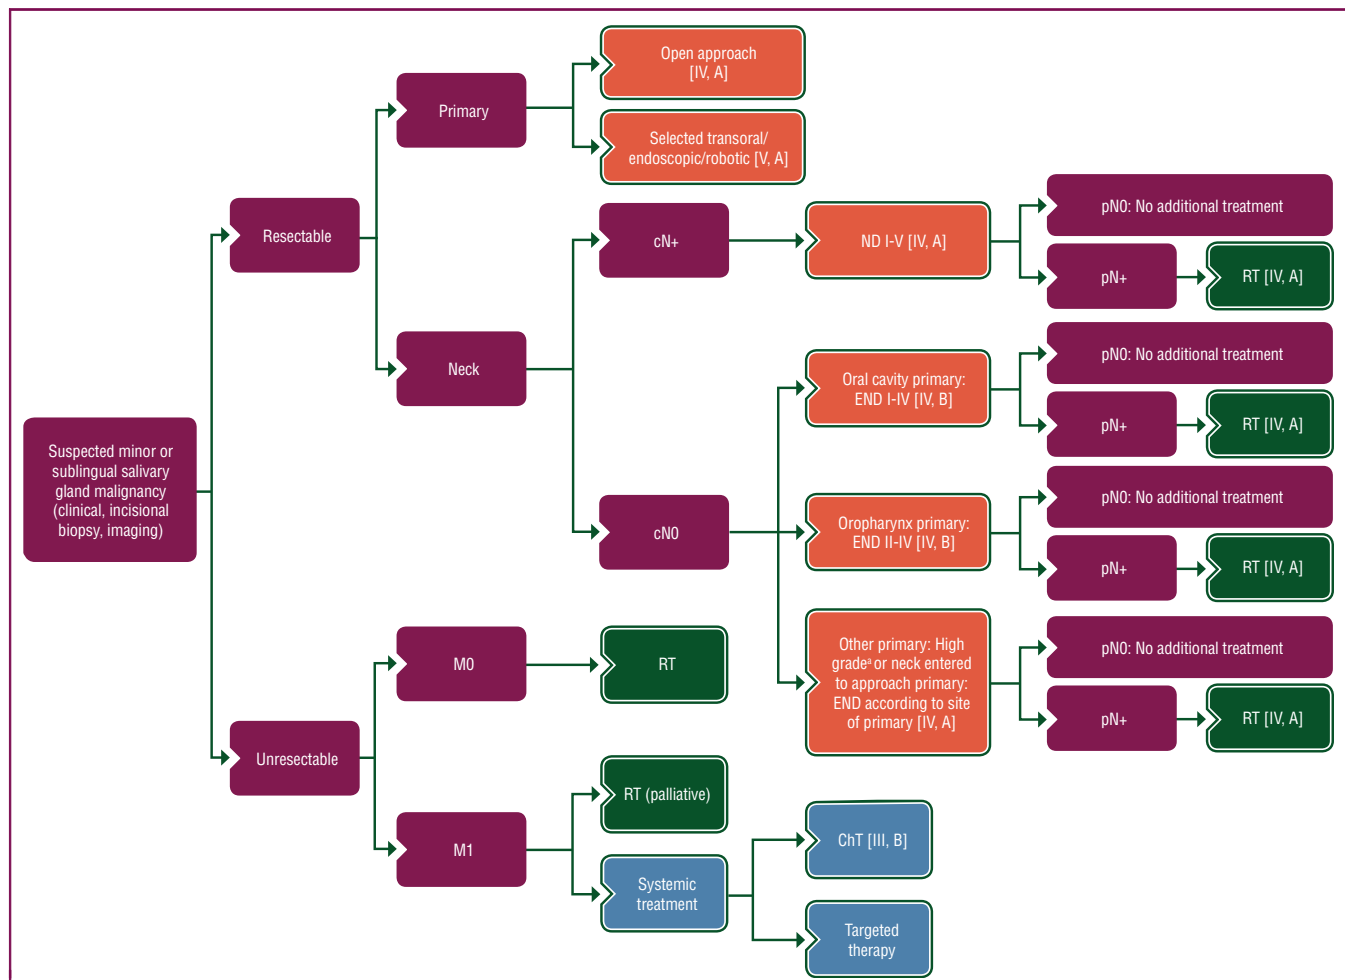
Suspected minor or sublingual salivary gland malignancy (clinical, incisional biopsy, imaging)

Resectable

Primary

Open approach [IV, A]

Selected transoral/ endoscopic/robotic [V, A]

Neck

cN+

ND I-V [IV, A]

pN0: No additional treatment

pN+

RT [IV, A]

cN0

Oral cavity primary: END I-IV [IV, B]

pN0: No additional treatment

pN+

RT [IV, A]

Oropharynx primary: END II-IV [IV, B]

pN0: No additional treatment

pN+

RT [IV, A]

Other primary: High grade$^{a}$ or neck entered to approach primary: END according to site of primary [IV, A]

pN0: No additional treatment

pN+

RT [IV, A]

Unresectable

M0

RT

M1

RT (palliative)

Systemic treatment

ChT [III, B]

Targeted therapy